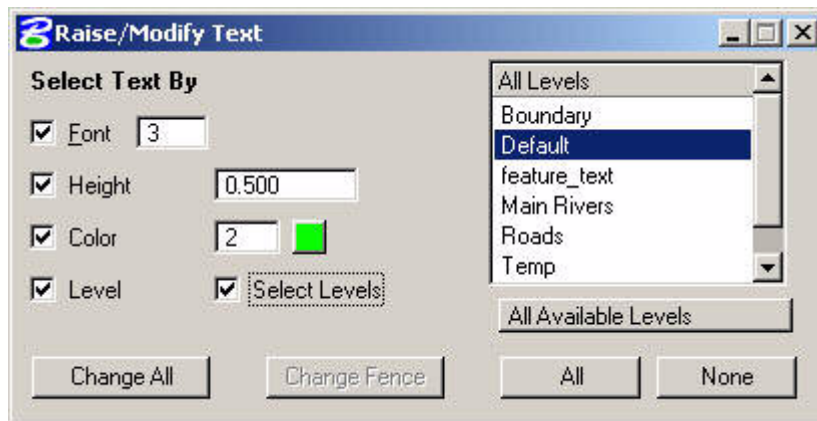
Raise/Modify Text

Select Text By

Font 3

Height 0.500

Color 2

Level

Select Levels

All Levels
Boundary
Default
feature_text
Main Rivers
Roads
Temp

All Available Levels

Change All

Change Fence

All

None